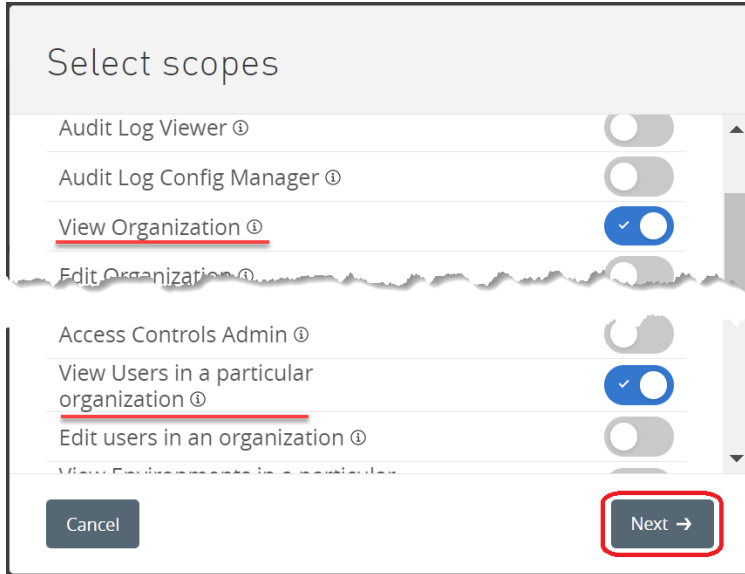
Select scopes

Audit Log Viewer ⓘ

Audit Log Config Manager ⓘ

View Organization ⓘ

Edit Organization ⓘ

Access Controls Admin ⓘ

View Users in a particular organization ⓘ

Edit users in an organization ⓘ

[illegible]

Cancel

Next →